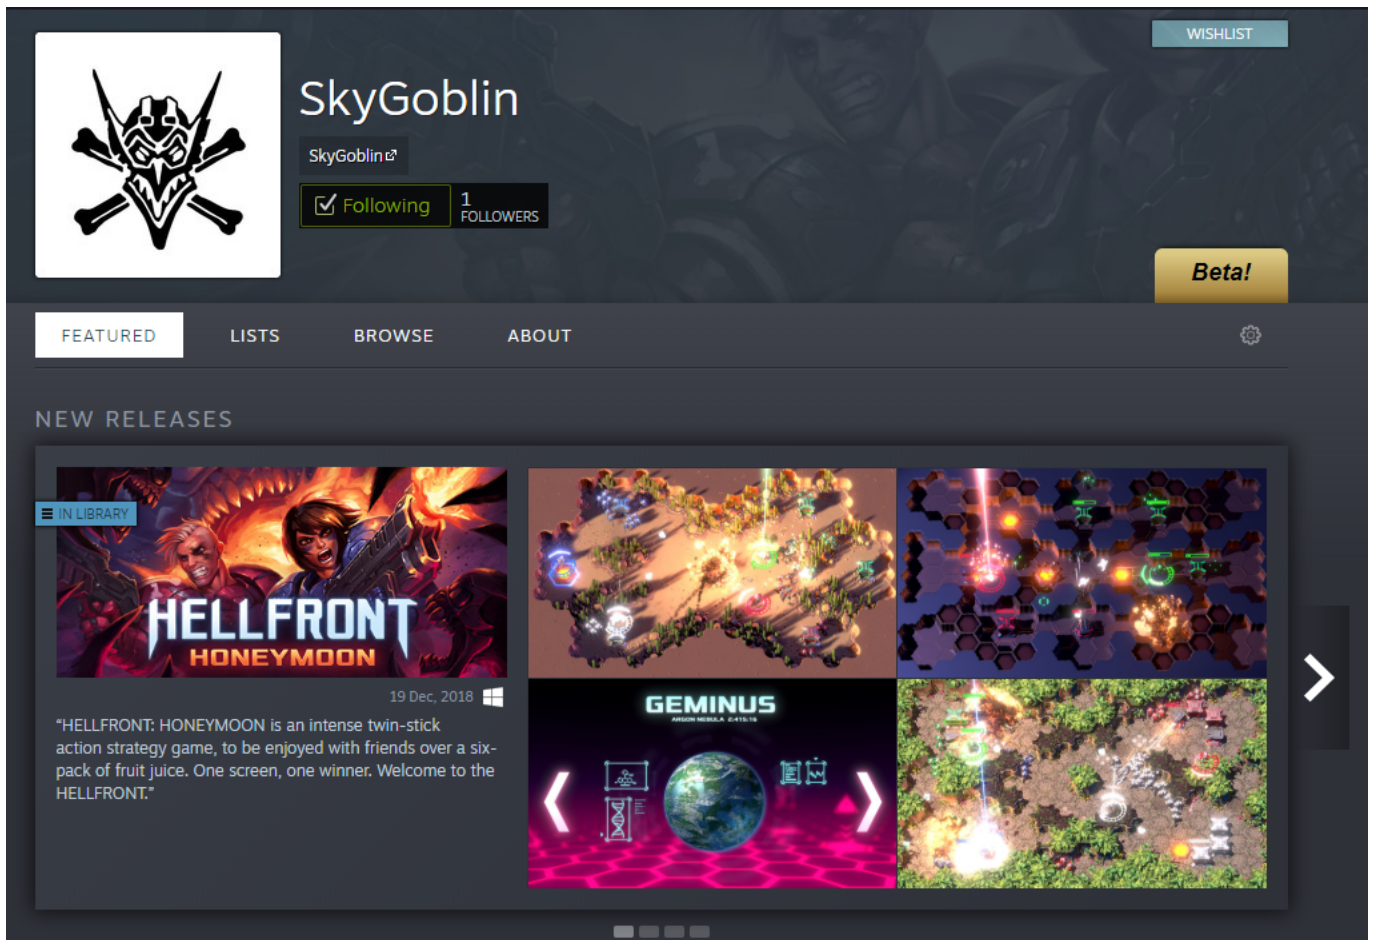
WISHLIST

SkyGoblin

SkyGoblin

Following

1
FOLLOWERS

Beta!

FEATURED

LISTS

BROWSE

ABOUT

NEW RELEASES

IN LIBRARY

HELLFRONT
HONEYMOON

19 Dec, 2018

"HELLFRONT: HONEYMOON is an intense twin-stick action strategy game, to be enjoyed with friends over a six-pack of fruit juice. One screen, one winner. Welcome to the HELLFRONT."

GEMINUS
ARGON NEBULA 2:415:16